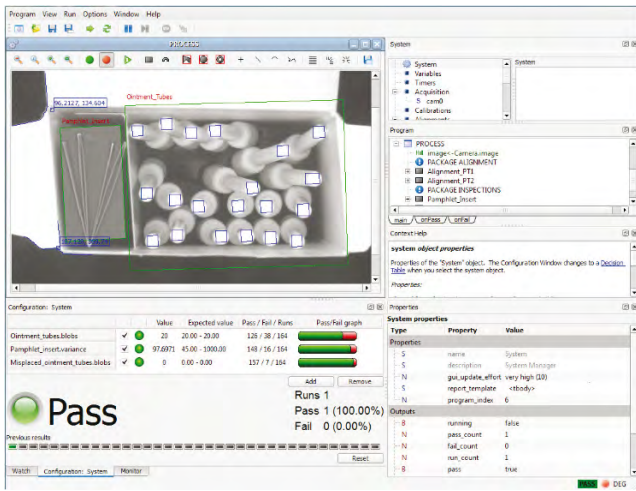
Program View Run Options Window Help

PROCESS

96.2127, 134.604

Ointment_Tubes

Pamphlet_Insert

System

System
Variables
Timers
Acquisition
cam0
Calibrations

System

Program

PROCESS
image<-Camera.image
PACKAGE ALIGNMENT
Alignment_PT1
Alignment_PT2
PACKAGE INSPECTIONS
Pamphlet_Insert

main onPass onFail

Context Help

system object properties

Properties of the "System" object. The Configuration Window changes to a Decision Table when you select the system object.

Properties:

Configuration: System

| | | | Value | Expected value | Pass / Fail / Runs | Pass/Fail graph |
|---|---|---|---|---|---|---|
| Ointment_tubes.blobs | ✔ | | 20 | 20.00 - 20.00 | 125 / 38 / 164 | |
| Pamphlet_insert.variance | ✔ | | 97.6971 | 45.000 - 1000.00 | 148 / 16 / 164 | |
| Misplaced_ointment_tubes.blobs | ✔ | | 0 | 0.00 - 0.00 | 157 / 7 / 164 | |

Add Remove

Pass

Runs 1
Pass 1 (100.00%)
Fail 0 (0.00%)

Previous results

Reset

Watch Configuration: System Monitor

Properties

System properties

| Type | Property | Value |
|---|---|---|
| Properties | | |
| S | name | System |
| S | description | System Manager |
| N | gui_update_effort | very high (10) |
| S | report_template | <tbody> |
| N | program_index | 6 |
| Outputs | | |
| B | running | false |
| N | pass_count | 1 |
| N | fail_count | 0 |
| N | run_count | 1 |
| B | pass | true |

PASS DEG